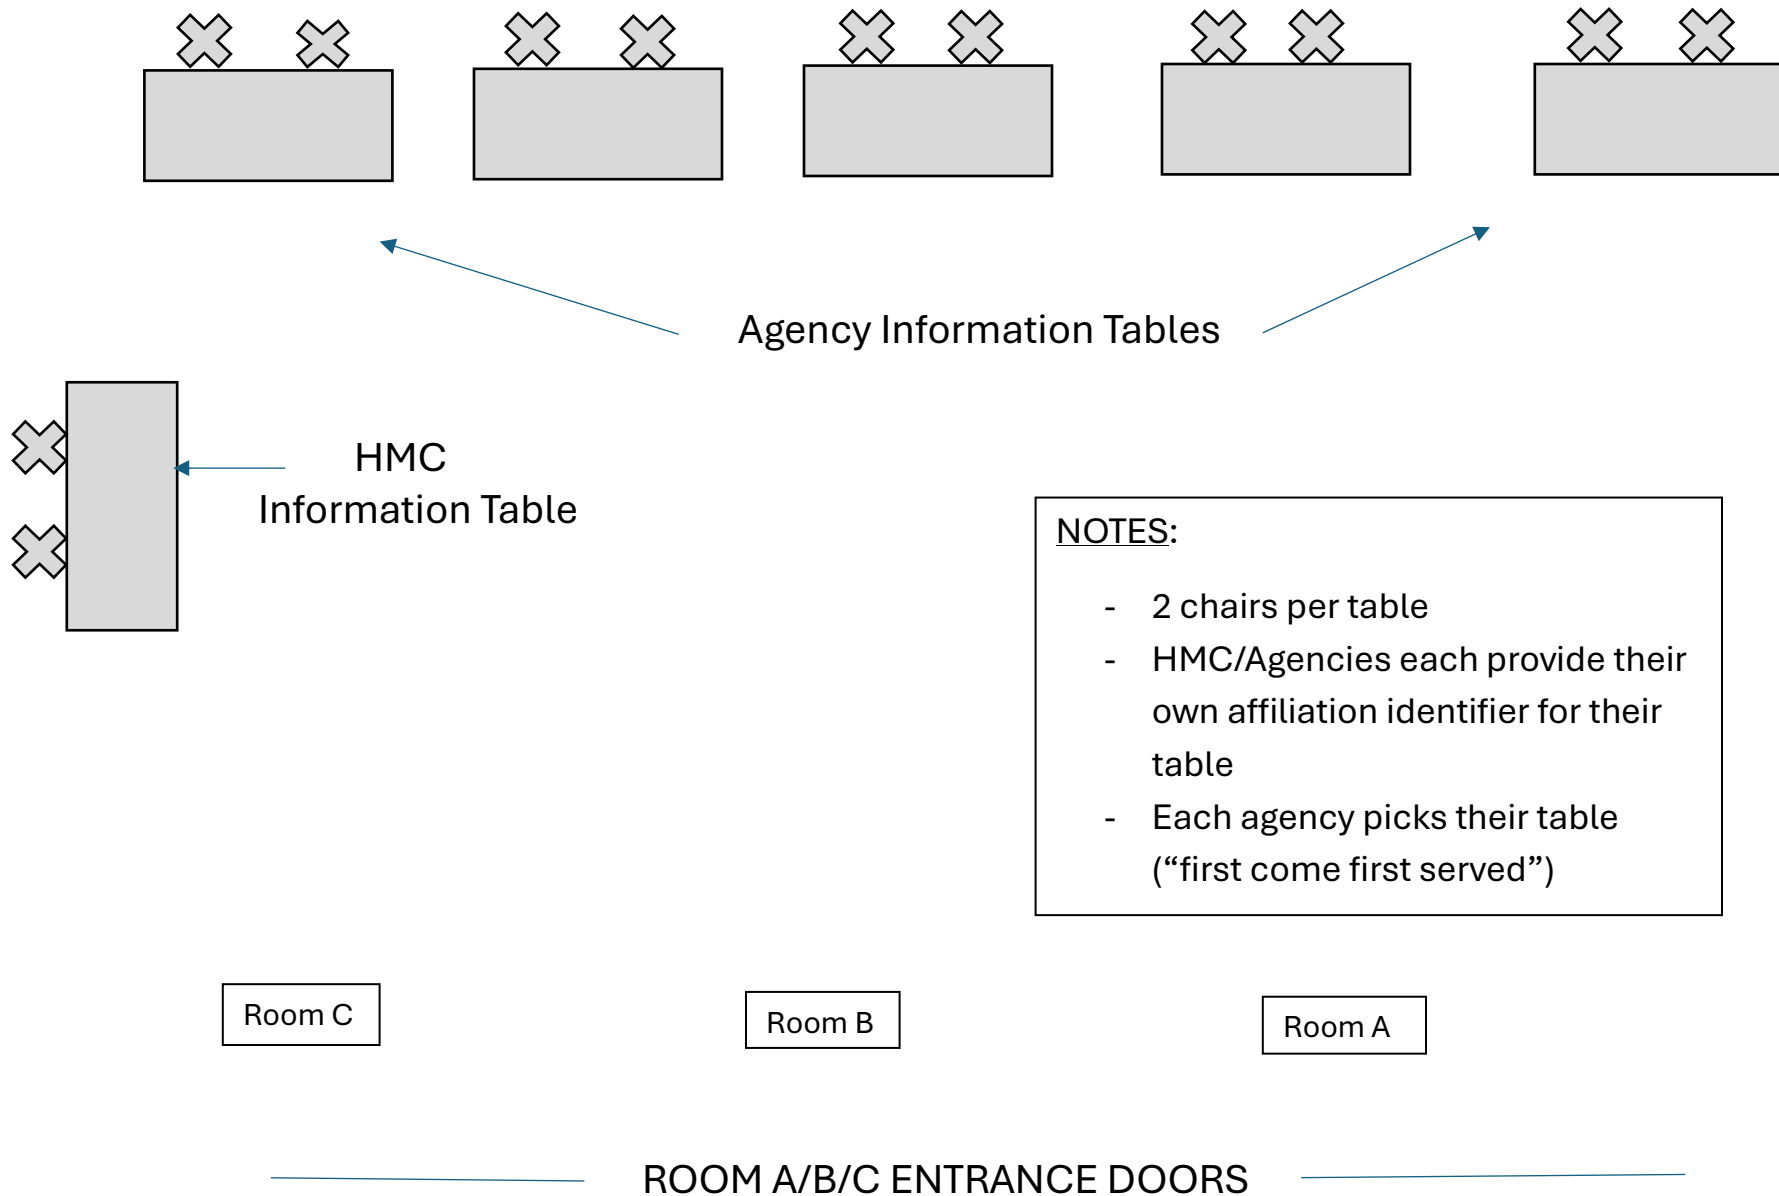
Agency Information Tables

HMC
Information Table

NOTES:

- 2 chairs per table
- HMC/Agencies each provide their own affiliation identifier for their table
- Each agency picks their table ("first come first served")

Room C

Room B

Room A

ROOM A/B/C ENTRANCE DOORS